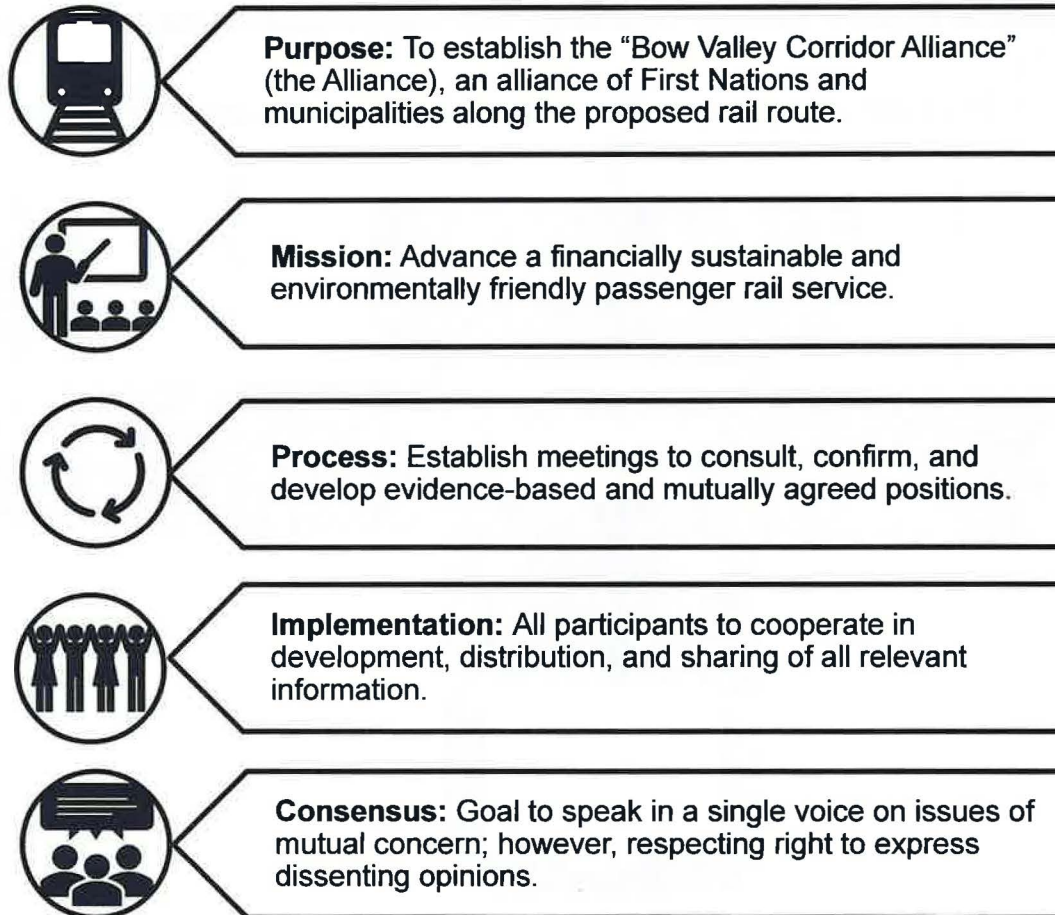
**Purpose:** To establish the “Bow Valley Corridor Alliance” (the Alliance), an alliance of First Nations and municipalities along the proposed rail route.

**Mission:** Advance a financially sustainable and environmentally friendly passenger rail service.

**Process:** Establish meetings to consult, confirm, and develop evidence-based and mutually agreed positions.

**Implementation:** All participants to cooperate in development, distribution, and sharing of all relevant information.

**Consensus:** Goal to speak in a single voice on issues of mutual concern; however, respecting right to express dissenting opinions.